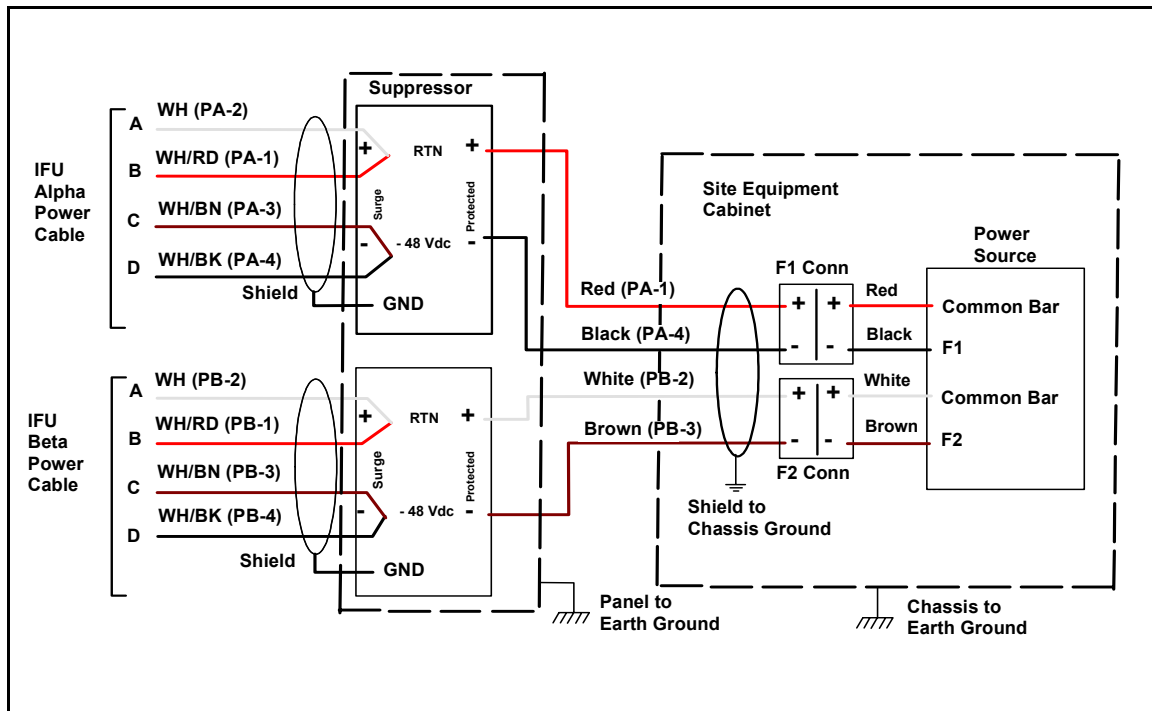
Suppressor

IFU Alpha Power Cable

A WH (PA-2)
B WH/RD (PA-1)
C WH/BN (PA-3)
D WH/BK (PA-4)
Shield

+ RTN +
Surge
Protected
- -48 Vdc -
GND

IFU Beta Power Cable

A WH (PB-2)
B WH/RD (PB-1)
C WH/BN (PB-3)
D WH/BK (PB-4)
Shield

+ RTN +
Surge
Protected
- -48 Vdc -
GND

Panel to Earth Ground

Site Equipment Cabinet

Red (PA-1)
Black (PA-4)
White (PB-2)
Brown (PB-3)

F1 Conn
+ + 
- -
F2 Conn
+ +
- -

Shield to Chassis Ground

Red
Black
White
Brown

Power Source
Common Bar
F1
Common Bar
F2

Chassis to Earth Ground